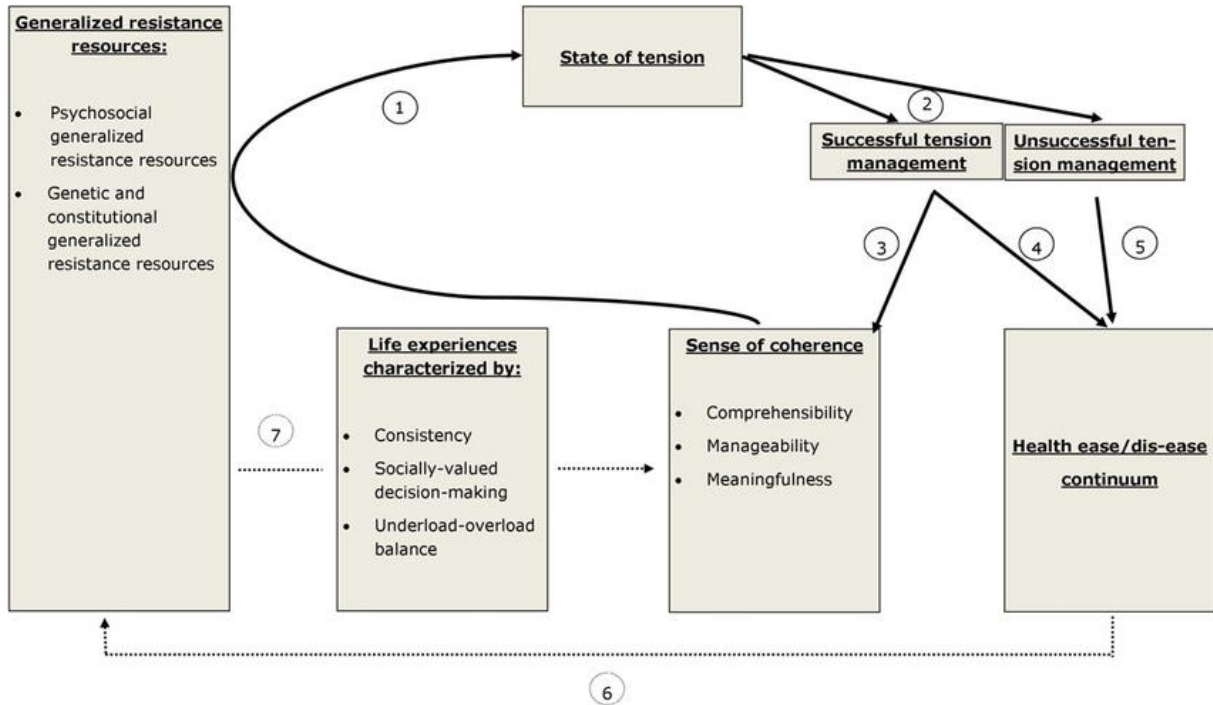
Generalized resistance resources:

- Psychosocial generalized resistance resources
- Genetic and constitutional generalized resistance resources

State of tension

1

2

Successful tension management

Unsuccessful tension management

3

4

5

Life experiences characterized by:

- Consistency
- Socially-valued decision-making
- Underload-overload balance

7

Sense of coherence

- Comprehensibility
- Manageability
- Meaningfulness

Health ease/dis-ease continuum

6